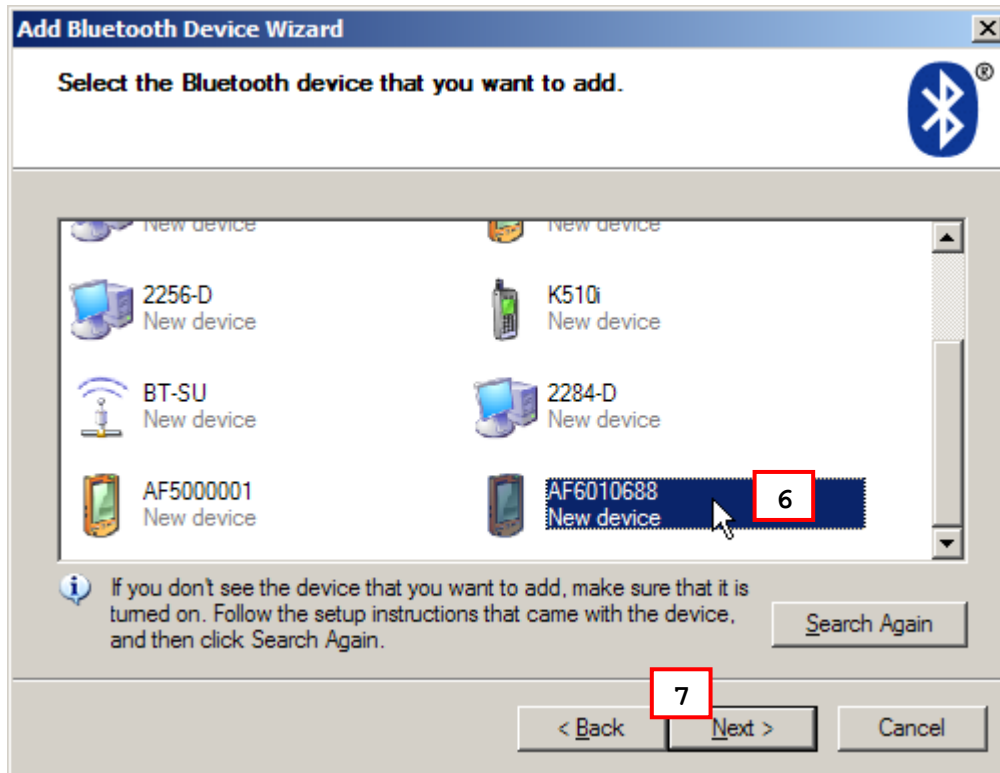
Add Bluetooth Device Wizard

Select the Bluetooth device that you want to add.

New device

New device

2256-D
New device

K510i
New device

BT-SU
New device

2284-D
New device

AF5000001
New device

AF6010688
New device

6

If you don't see the device that you want to add, make sure that it is turned on. Follow the setup instructions that came with the device, and then click Search Again.

Search Again

7

< Back

Next >

Cancel